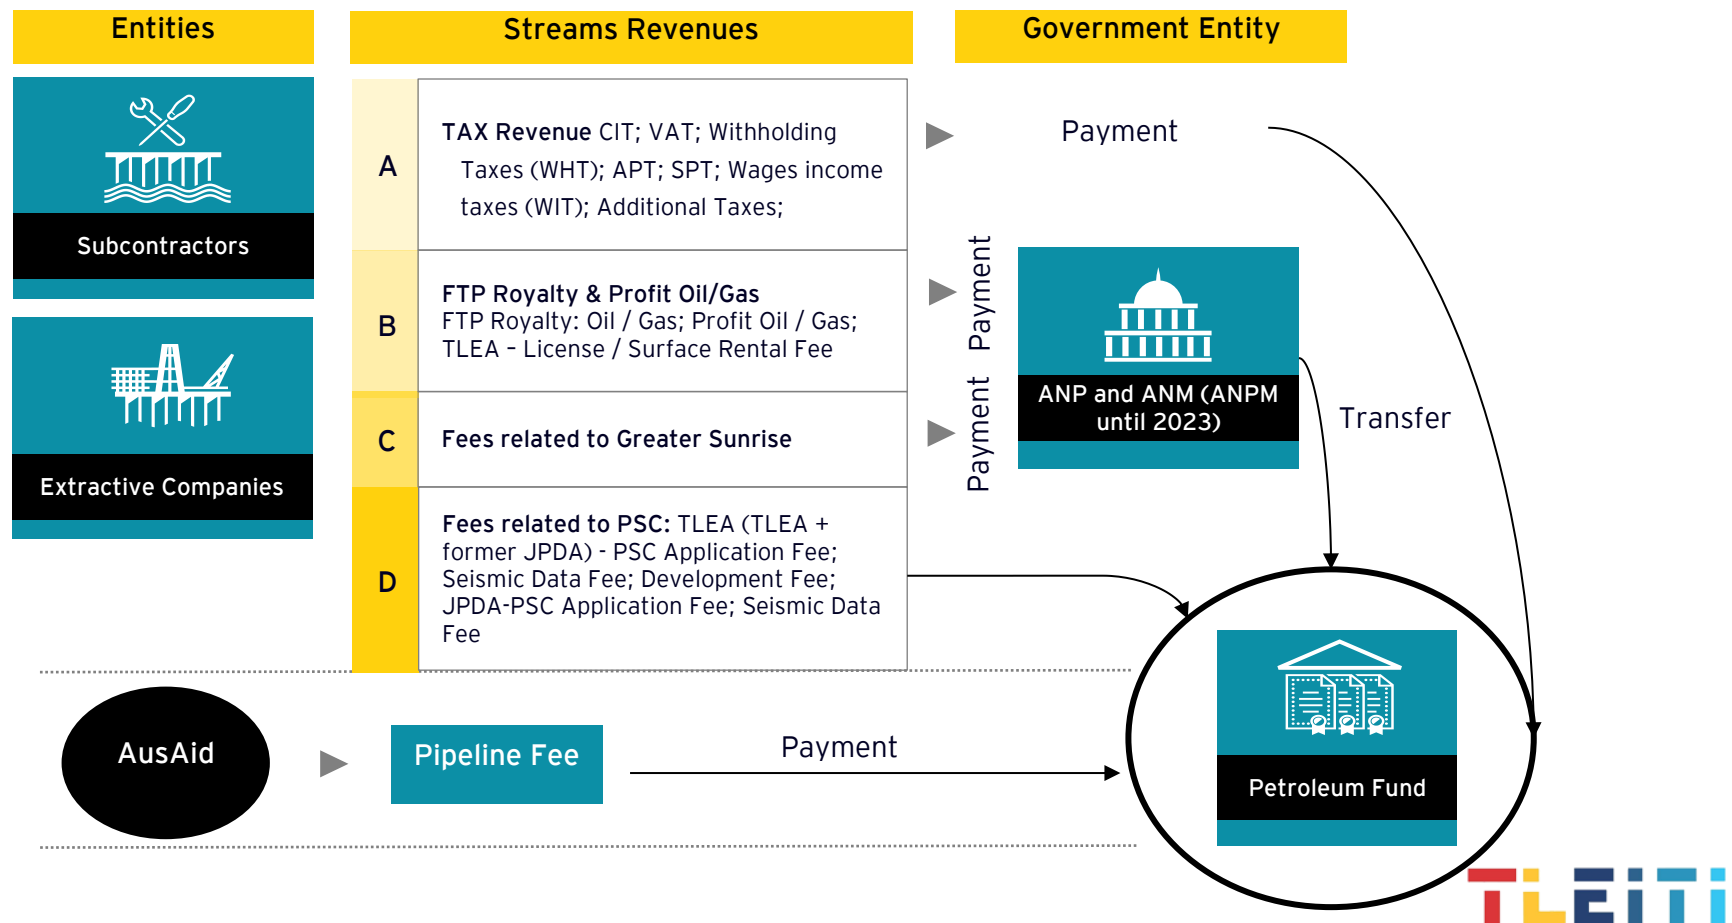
Entities

Streams Revenues

Government Entity

Subcontractors

Extractive Companies

A

TAX Revenue CIT; VAT; Withholding Taxes (WHT); APT; SPT; Wages income taxes (WIT); Additional Taxes;

B

FTP Royalty & Profit Oil/Gas
FTP Royalty: Oil / Gas; Profit Oil / Gas; TLEA - License / Surface Rental Fee

C

Fees related to Greater Sunrise

D

Fees related to PSC: TLEA (TLEA + former JPDA) - PSC Application Fee; Seismic Data Fee; Development Fee; JPDA-PSC Application Fee; Seismic Data Fee

Payment

Payment

Payment

ANP and ANM (ANPM until 2023)

Transfer

Petroleum Fund

AusAid

Pipeline Fee

Payment

TLEITI